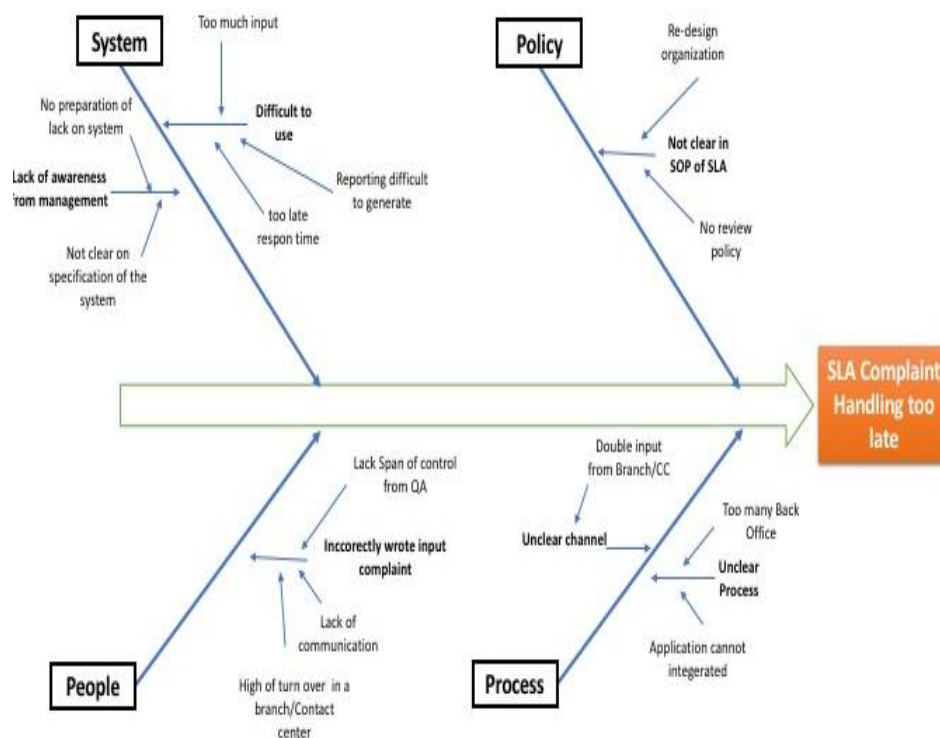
System

Too much input

Difficult to use

No preparation of lack on system

Lack of awareness from management

Reporting difficult to generate

too late respon time

Not clear on specification of the system

Policy

Re-design organization

Not clear in SOP of SLA

No review policy

SLA Complaint Handling too late

Lack Span of control from QA

Inccorectly wrote input complaint

Lack of communication

High of turn over in a branch/Contact center

People

Double input from Branch/CC

Unclear channel

Too many Back Office

Unclear Process

Application cannot integerated

Process